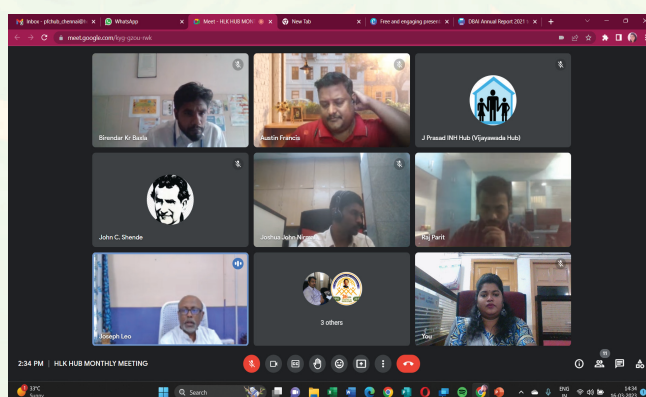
Inbox - pfchub_chennai@ | WhatsApp | Meet - HLK HUB MON | New Tab | Free and engaging presen | DBAI Annual Report 2021

meet.google.com/kyq-gzou-nek

Birendar Kr Basla

Austin Francis

J Prasad INH Hub (Vijayawada Hub)

John C. Shende

Joshua John Nirmal

Raj Parit

Joseph Leo

3 others

You

2:34 PM | HLK HUB MONTHLY MEETING

11

33°C Sunny

Search

ENG IN

14:34 16-03-2023